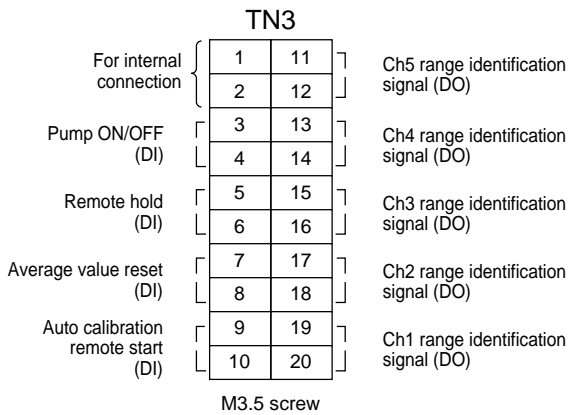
TN3

For internal connection

Pump ON/OFF (DI)

Remote hold (DI)

Average value reset (DI)

Auto calibration remote start (DI)

| 1 | 11 |
|---|---|
| 2 | 12 |
| 3 | 13 |
| 4 | 14 |
| 5 | 15 |
| 6 | 16 |
| 7 | 17 |
| 8 | 18 |
| 9 | 19 |
| 10 | 20 |

Ch5 range identification signal (DO)

Ch4 range identification signal (DO)

Ch3 range identification signal (DO)

Ch2 range identification signal (DO)

Ch1 range identification signal (DO)

M3.5 screw